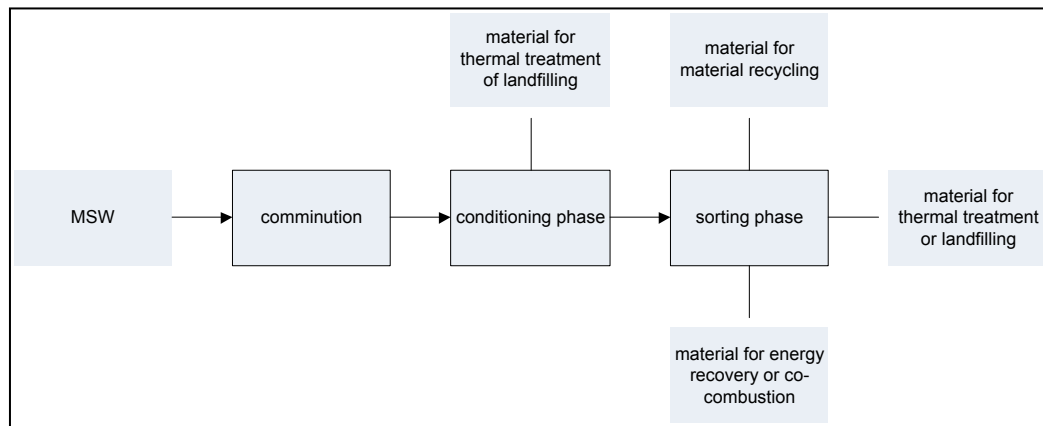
material for thermal treatment of landfilling

material for material recycling

MSW

comminution

conditioning phase

sorting phase

material for thermal treatment or landfilling

material for energy recovery or co-combustion